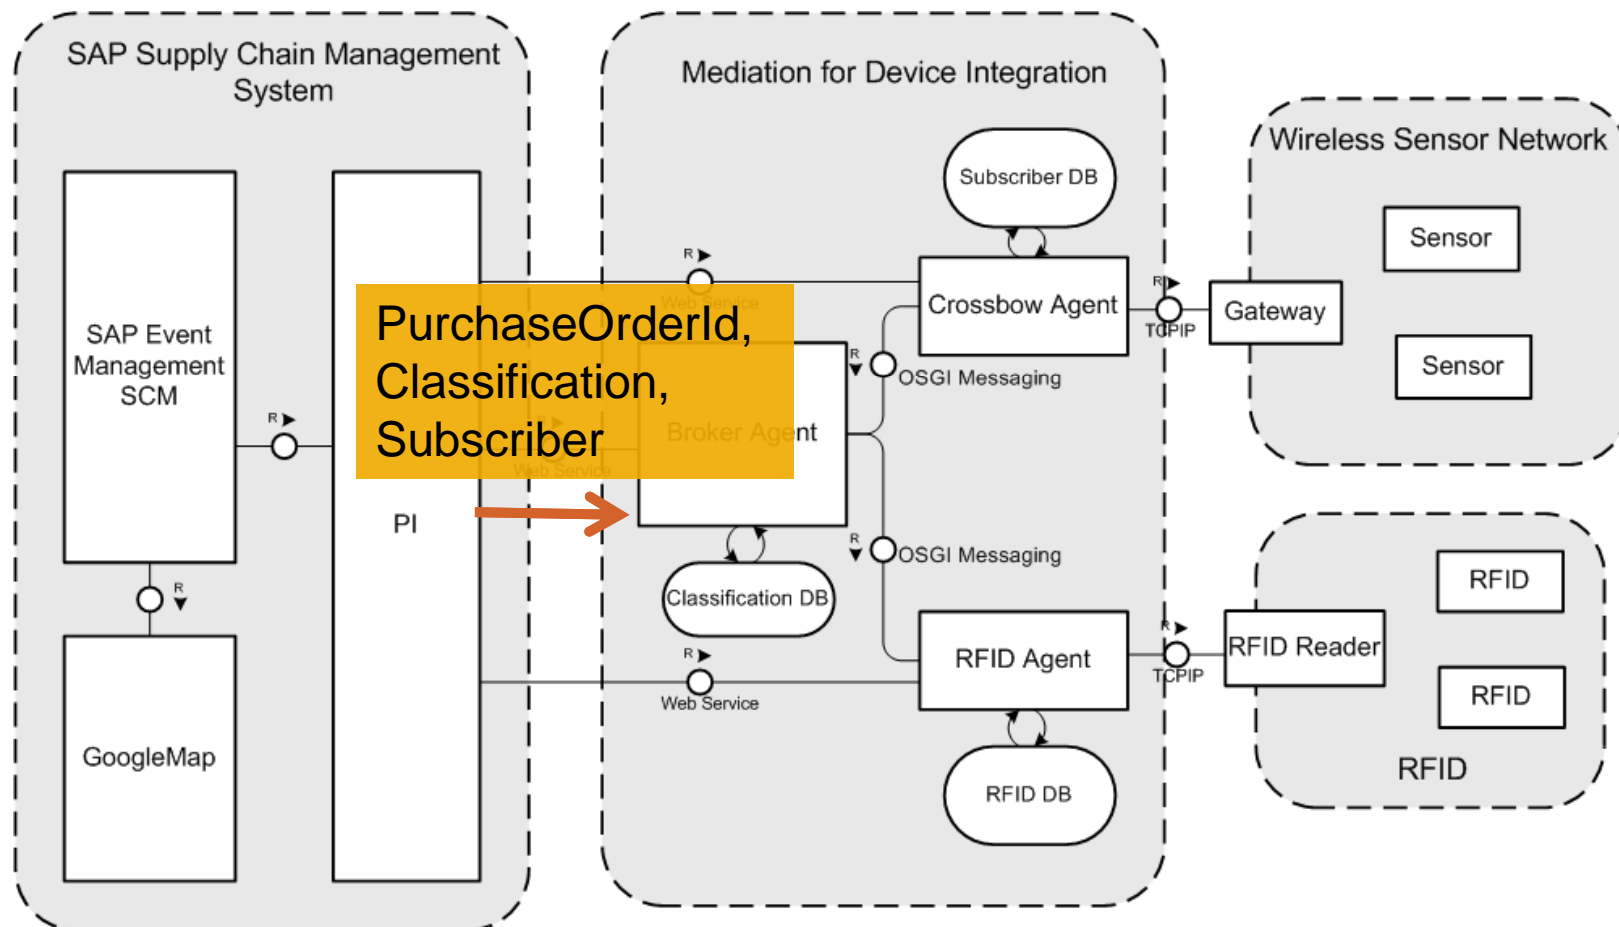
SAP Supply Chain Management System

SAP Event Management SCM

R

PI

R

GoogleMap

Mediation for Device Integration

Subscriber DB

R

Web Service

Crossbow Agent

R

OSGI Messaging

PurchaseOrderId, Classification, Subscriber

Broker Agent

Web Service

R

OSGI Messaging

Classification DB

R

Web Service

RFID Agent

RFID DB

R

TCPIP

R

TCPIP

Wireless Sensor Network

Sensor

Gateway

Sensor

RFID

RFID Reader

RFID

RFID